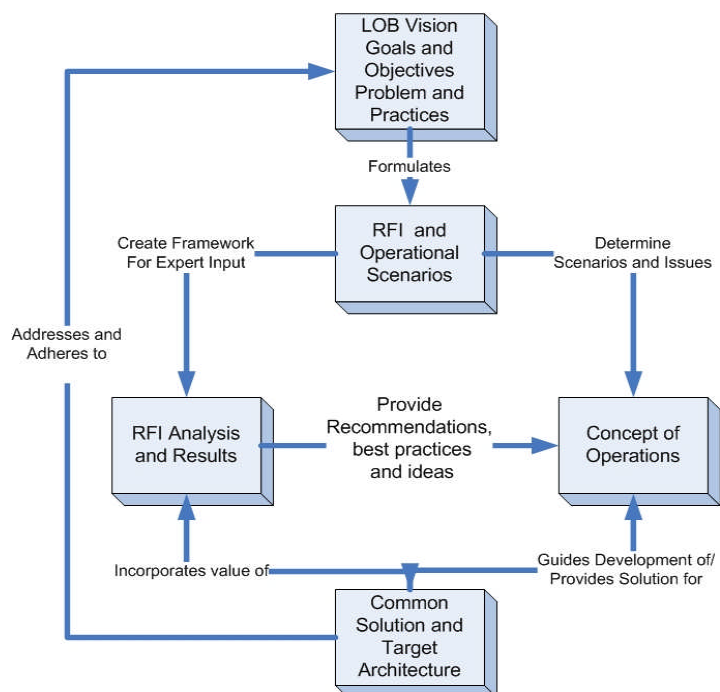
LOB Vision Goals and Objectives Problem and Practices

Formulates

RFI and Operational Scenarios

Create Framework For Expert Input

Determine Scenarios and Issues

Addresses and Adheres to

RFI Analysis and Results

Provide Recommendations, best practices and ideas

Concept of Operations

Incorporates value of

Guides Development of/ Provides Solution for

Common Solution and Target Architecture